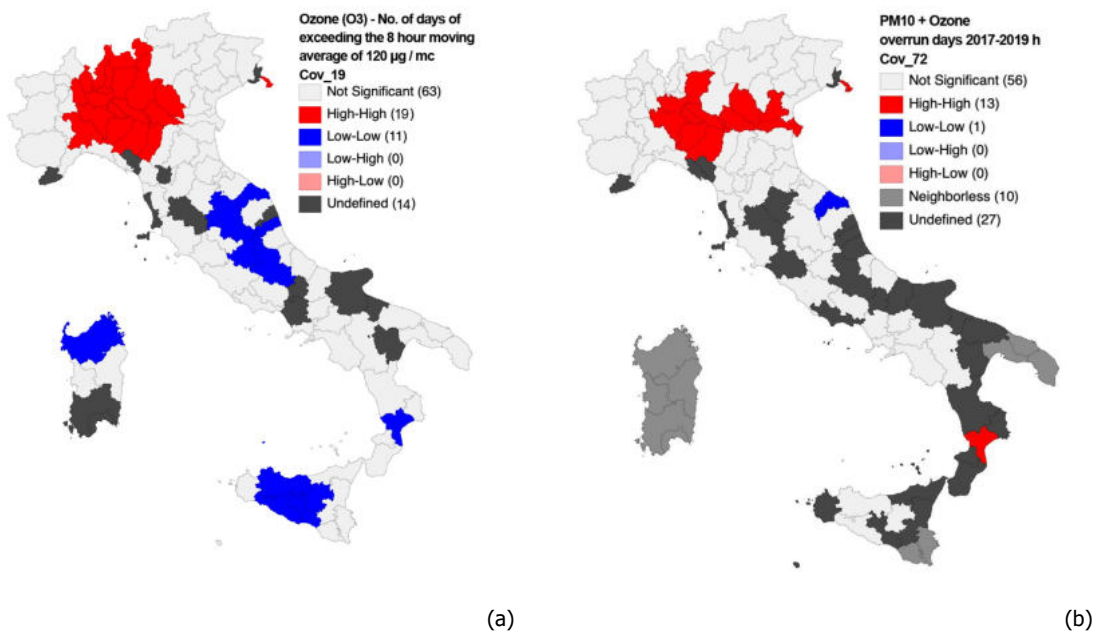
Ozone (O3) - No. of days of exceeding the 8 hour moving average of 120 µg / mc
Cov_19
Not Significant (63)
High-High (19)
Low-Low (11)
Low-High (0)
High-Low (0)
Undefined (14)

(a)

PM10 + Ozone overrun days 2017-2019 h
Cov_72
Not Significant (56)
High-High (13)
Low-Low (1)
Low-High (0)
High-Low (0)
Neighborless (10)
Undefined (27)

(b)